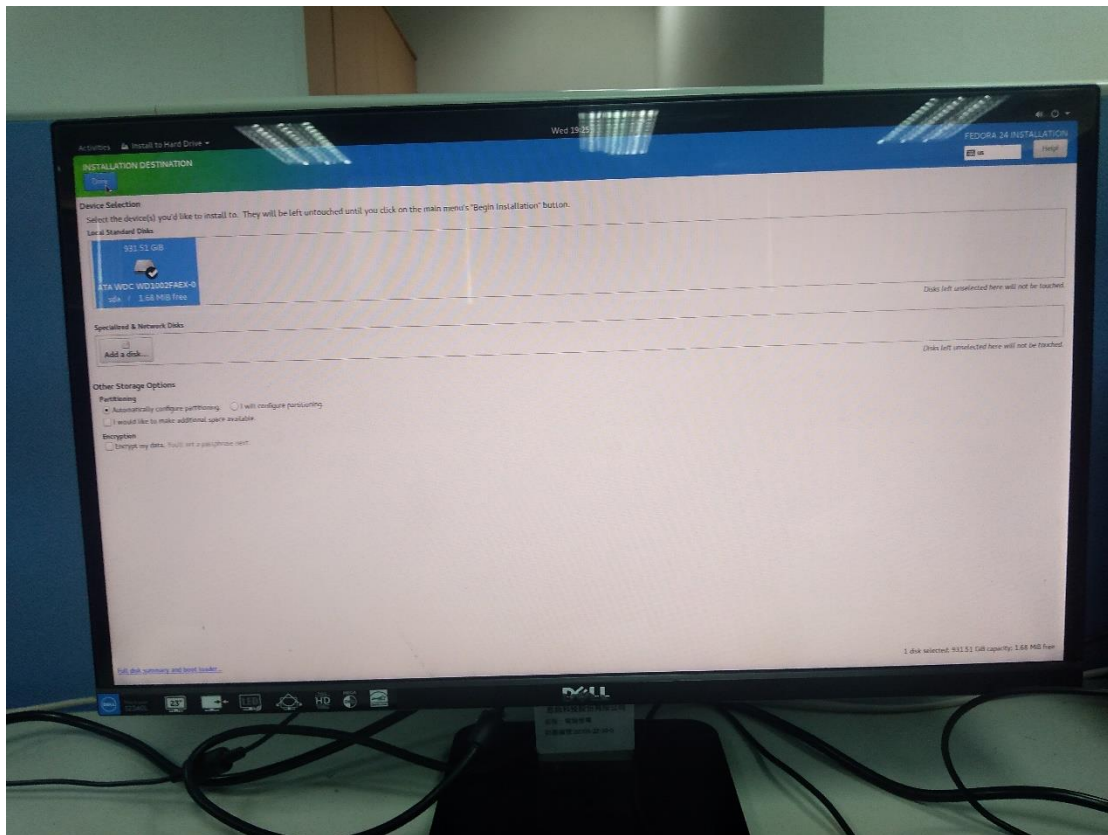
Activities Install to Hard Drive ▾

Wed 19:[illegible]

FEDORA 24 INSTALLATION

us

Help!

INSTALLATION DESTINATION

Done

Device Selection

Select the device(s) you'd like to install to. They will be left untouched until you click on the main menu's "Begin Installation" button.

Local Standard Disks

931.51 GiB

ATA WDC WD1002FAEX-0

sda / 1.68 MiB free

Disks left unselected here will not be touched.

Specialized & Network Disks

Add a disk...

Disks left unselected here will not be touched.

Other Storage Options

Partitioning

Automatically configure partitioning. I will configure partitioning.

I would like to make additional space available.

Encryption

Encrypt my data. You'll set a passphrase next.

Full disk summary and boot loader...

1 disk selected; 931.51 GiB capacity; 1.68 MiB free

DELL

23"

HD